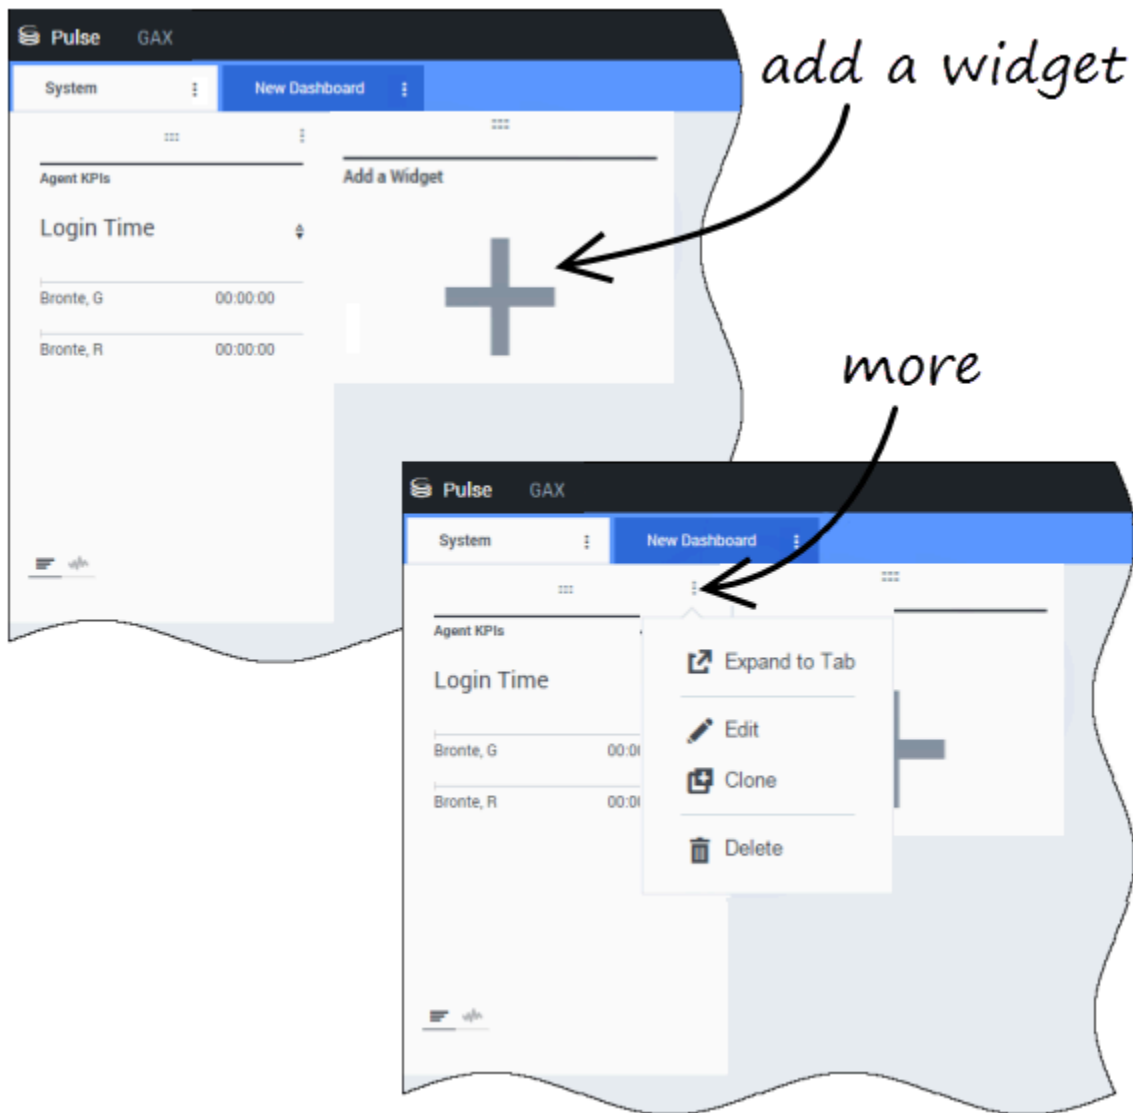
Pulse GAX

System

New Dashboard

Agent KPIs

Login Time

Bronte, G 00:00:00

Bronte, R 00:00:00

Add a Widget

add a widget

more

Pulse GAX

System

New Dashboard

Agent KPIs

Login Time

Bronte, G 00:0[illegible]

Bronte, R 00:0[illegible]

Expand to Tab

Edit

Clone

Delete